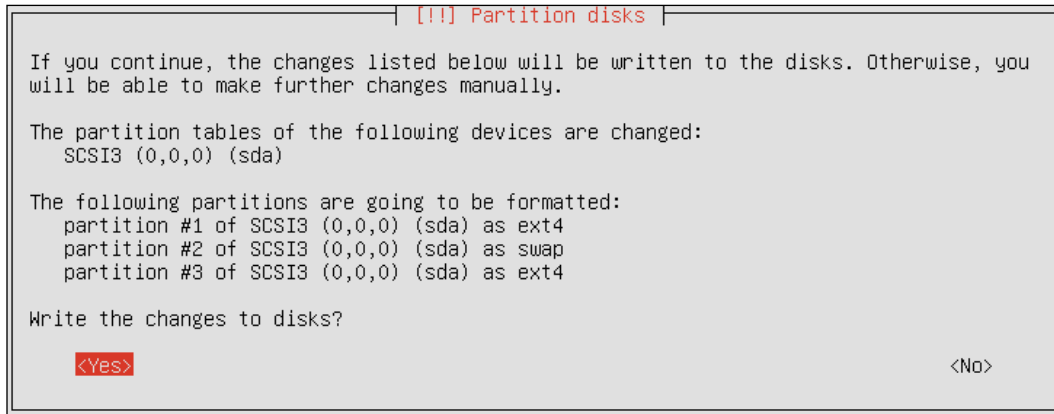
[!!] Partition disks

If you continue, the changes listed below will be written to the disks. Otherwise, you will be able to make further changes manually.

The partition tables of the following devices are changed:
SCSI3 (0,0,0) (sda)

The following partitions are going to be formatted:
partition #1 of SCSI3 (0,0,0) (sda) as ext4
partition #2 of SCSI3 (0,0,0) (sda) as swap
partition #3 of SCSI3 (0,0,0) (sda) as ext4

Write the changes to disks?

<Yes>

<No>